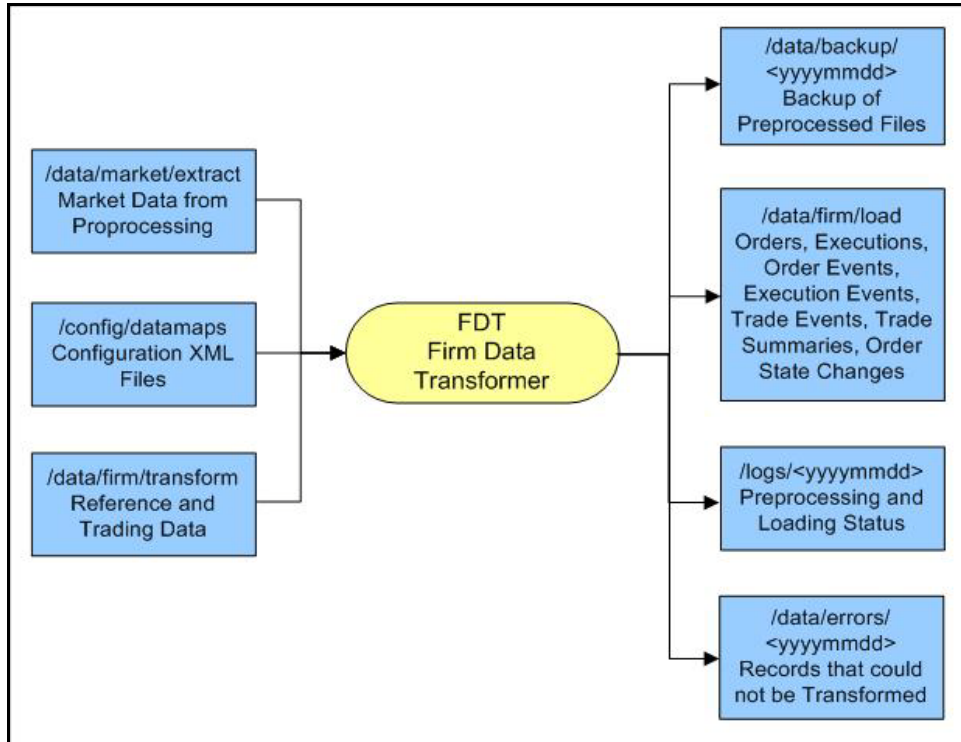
/data/market/extract
Market Data from
Proprocessing

/config/datamaps
Configuration XML
Files

/data/firm/transform
Reference and
Trading Data

FDT
Firm Data
Transformer

/data/backup/
<yyyymmdd>
Backup of
Preprocessed Files

/data/firm/load
Orders, Executions,
Order Events,
Execution Events,
Trade Events, Trade
Summaries, Order
State Changes

/logs/<yyyymmdd>
Preprocessing and
Loading Status

/data/errors/
<yyyymmdd>
Records that could
not be Transformed